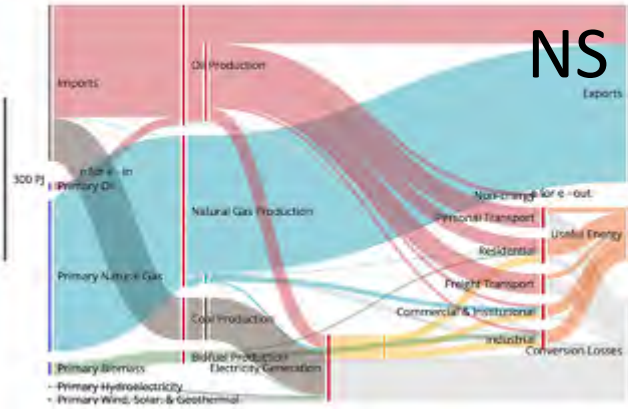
NS

Imports

Oil Production

Exports

300 PJ

n for e - in

Primary Oil

Natural Gas Production

Non-energy

for e - out

Personal Transport

Useful Energy

Residential

Primary Natural Gas

Freight Transport

Coal Production

Commercial & Institutional

Industrial

Primary Biomass

Biofuel Production

Electricity Generation

Conversion Losses

- Primary Hydroelectricity

- Primary Wind, Solar, & Geothermal